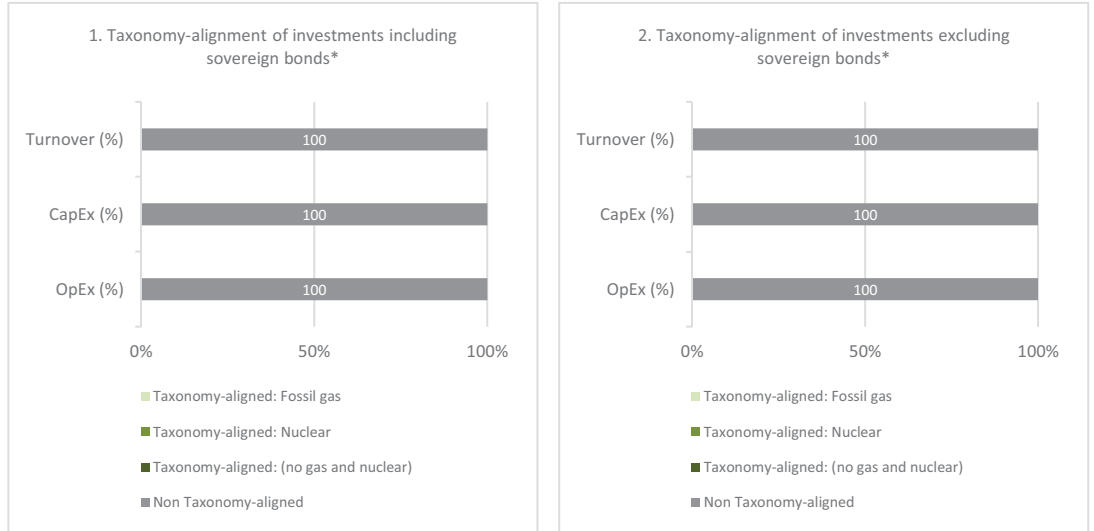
1. Taxonomy-alignment of investments including sovereign bonds*

Turnover (%) 100

CapEx (%) 100

OpEx (%) 100

0% 50% 100%

Taxonomy-aligned: Fossil gas

Taxonomy-aligned: Nuclear

Taxonomy-aligned: (no gas and nuclear)

Non Taxonomy-aligned

2. Taxonomy-alignment of investments excluding sovereign bonds*

Turnover (%) 100

CapEx (%) 100

OpEx (%) 100

0% 50% 100%

Taxonomy-aligned: Fossil gas

Taxonomy-aligned: Nuclear

Taxonomy-aligned: (no gas and nuclear)

Non Taxonomy-aligned